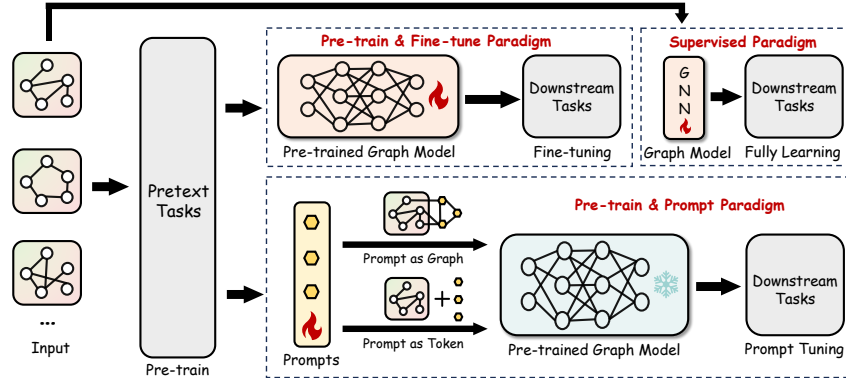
Pre-train & Fine-tune Paradigm

Pre-trained Graph Model

Downstream Tasks

Fine-tuning

Supervised Paradigm

G
N
N

Graph Model

Downstream Tasks

Fully Learning

...

Input

Pretext Tasks

Pre-train

Pre-train & Prompt Paradigm

Prompt as Graph

+

Prompt as Token

Prompts

Pre-trained Graph Model

Downstream Tasks

Prompt Tuning